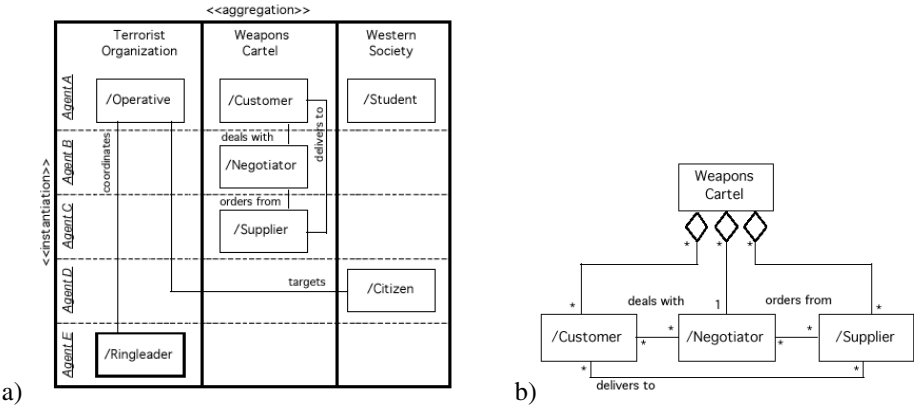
<<aggregation>>

<<instantiation>>

Terrorist Organization

Weapons Cartel

Western Society

Agent A

Agent B

Agent C

Agent D

Agent E

/Operative

/Customer

/Student

deals with

delivers to

coordinates

/Negotiator

orders from

/Supplier

targets

/Citizen

/Ringleader

a)

Weapons Cartel

*

*

*

deals with

1

orders from

*

*

/Customer

*

*

/Negotiator

*

*

/Supplier

*

*

delivers to

b)